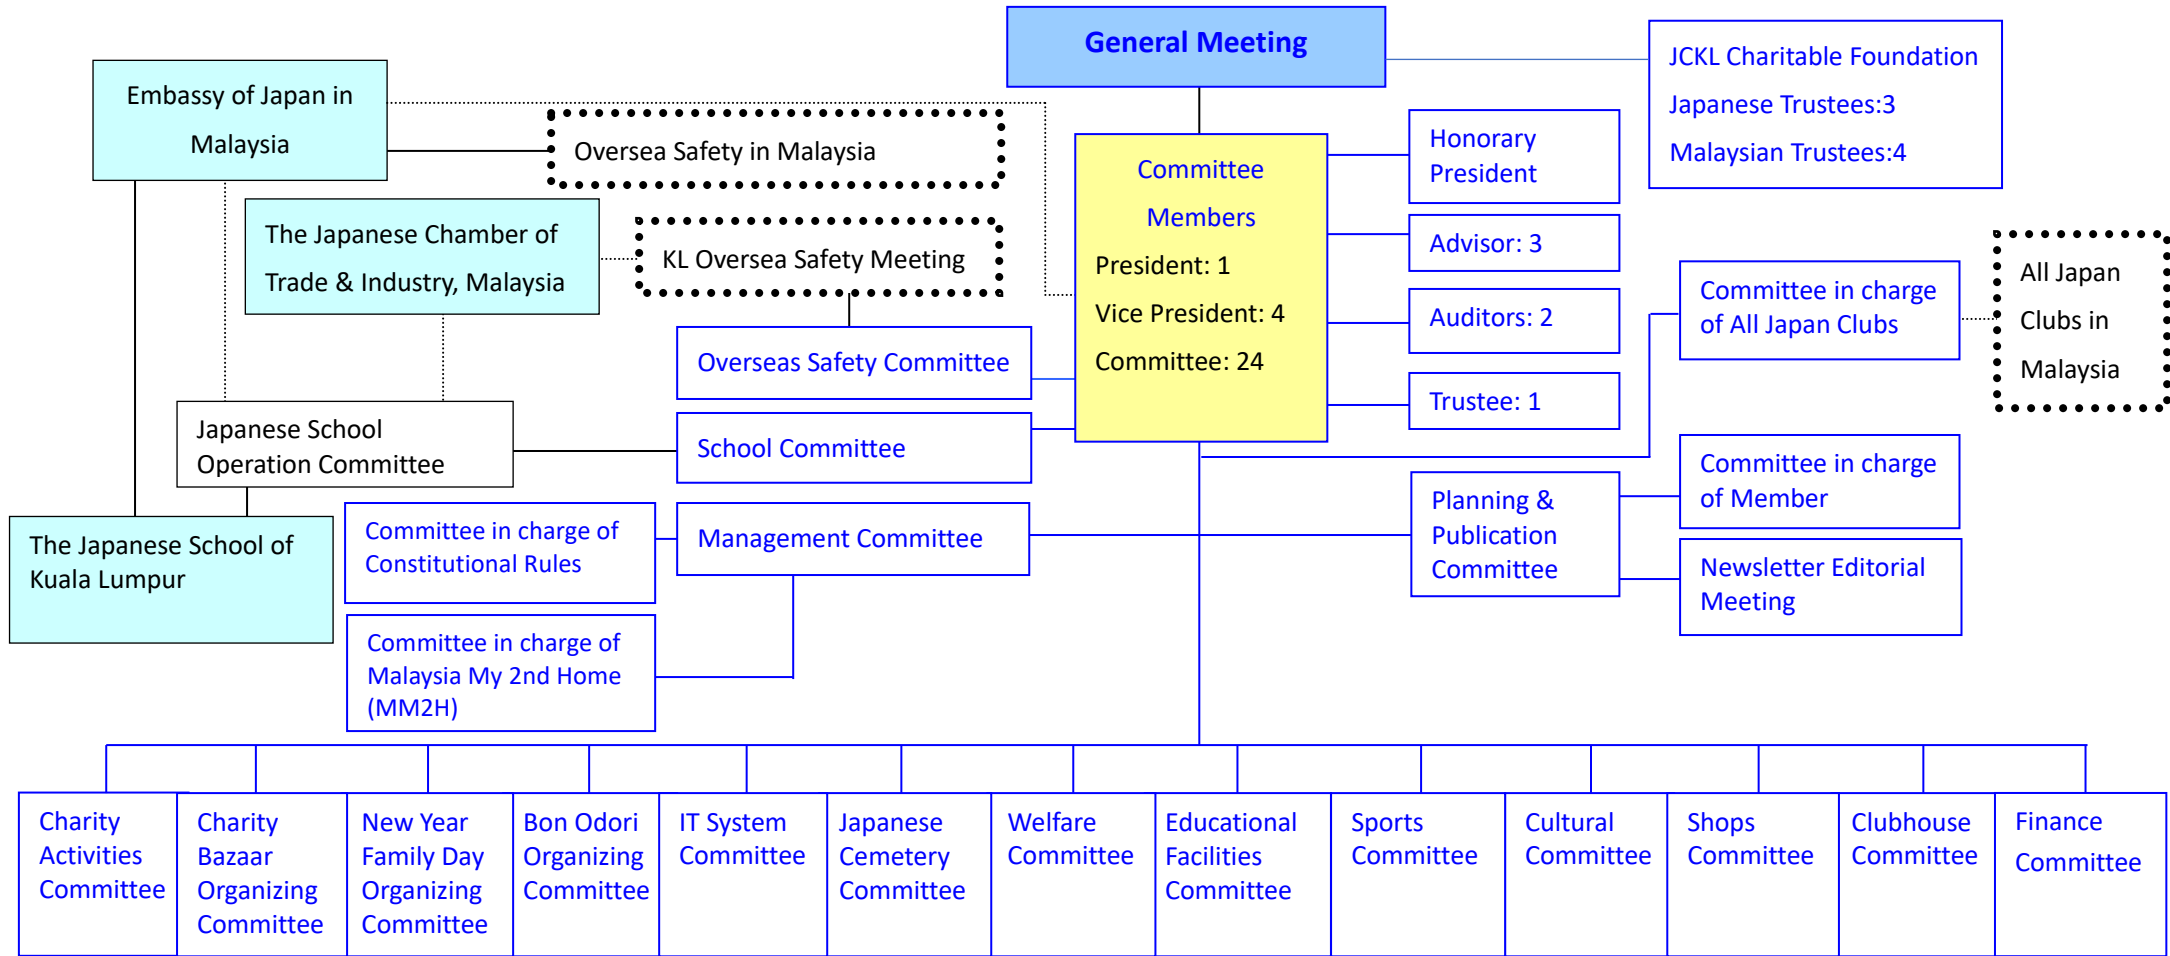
General Meeting

JCKL Charitable Foundation
Japanese Trustees:3
Malaysian Trustees:4

Embassy of Japan in Malaysia

Oversea Safety in Malaysia

The Japanese Chamber of Trade & Industry, Malaysia

KL Oversea Safety Meeting

Committee Members
President: 1
Vice President: 4
Committee: 24

Honorary President

Advisor: 3

Auditors: 2

Trustee: 1

Committee in charge of All Japan Clubs

All Japan Clubs in Malaysia

Overseas Safety Committee

Japanese School Operation Committee

School Committee

The Japanese School of Kuala Lumpur

Committee in charge of Constitutional Rules

Management Committee

Planning & Publication Committee

Committee in charge of Member

Newsletter Editorial Meeting

Committee in charge of Malaysia My 2nd Home (MM2H)

Charity Activities Committee

Charity Bazaar Organizing Committee

New Year Family Day Organizing Committee

Bon Odori Organizing Committee

IT System Committee

Japanese Cemetery Committee

Welfare Committee

Educational Facilities Committee

Sports Committee

Cultural Committee

Shops Committee

Clubhouse Committee

Finance Committee